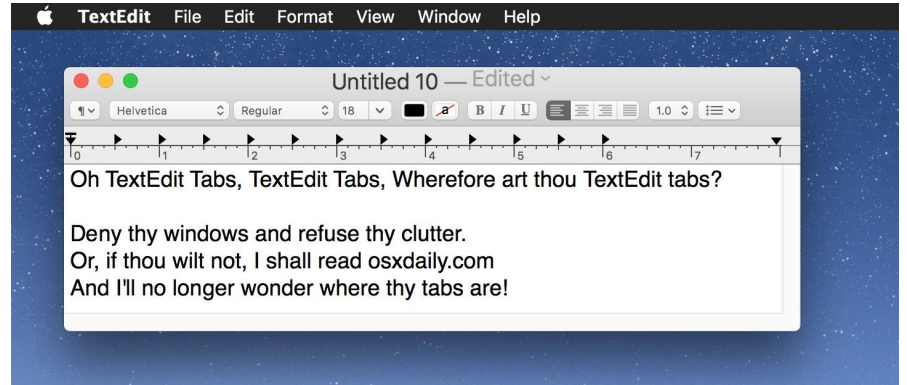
TextEdit File Edit Format View Window Help

Untitled 10 — Edited

¶ Helvetica Regular 18 a B I U 1.0

0 1 2 3 4 5 6 7

Oh TextEdit Tabs, TextEdit Tabs, Wherefore art thou TextEdit tabs?

Deny thy windows and refuse thy clutter.
Or, if thou wilt not, I shall read osxdaily.com
And I'll no longer wonder where thy tabs are!